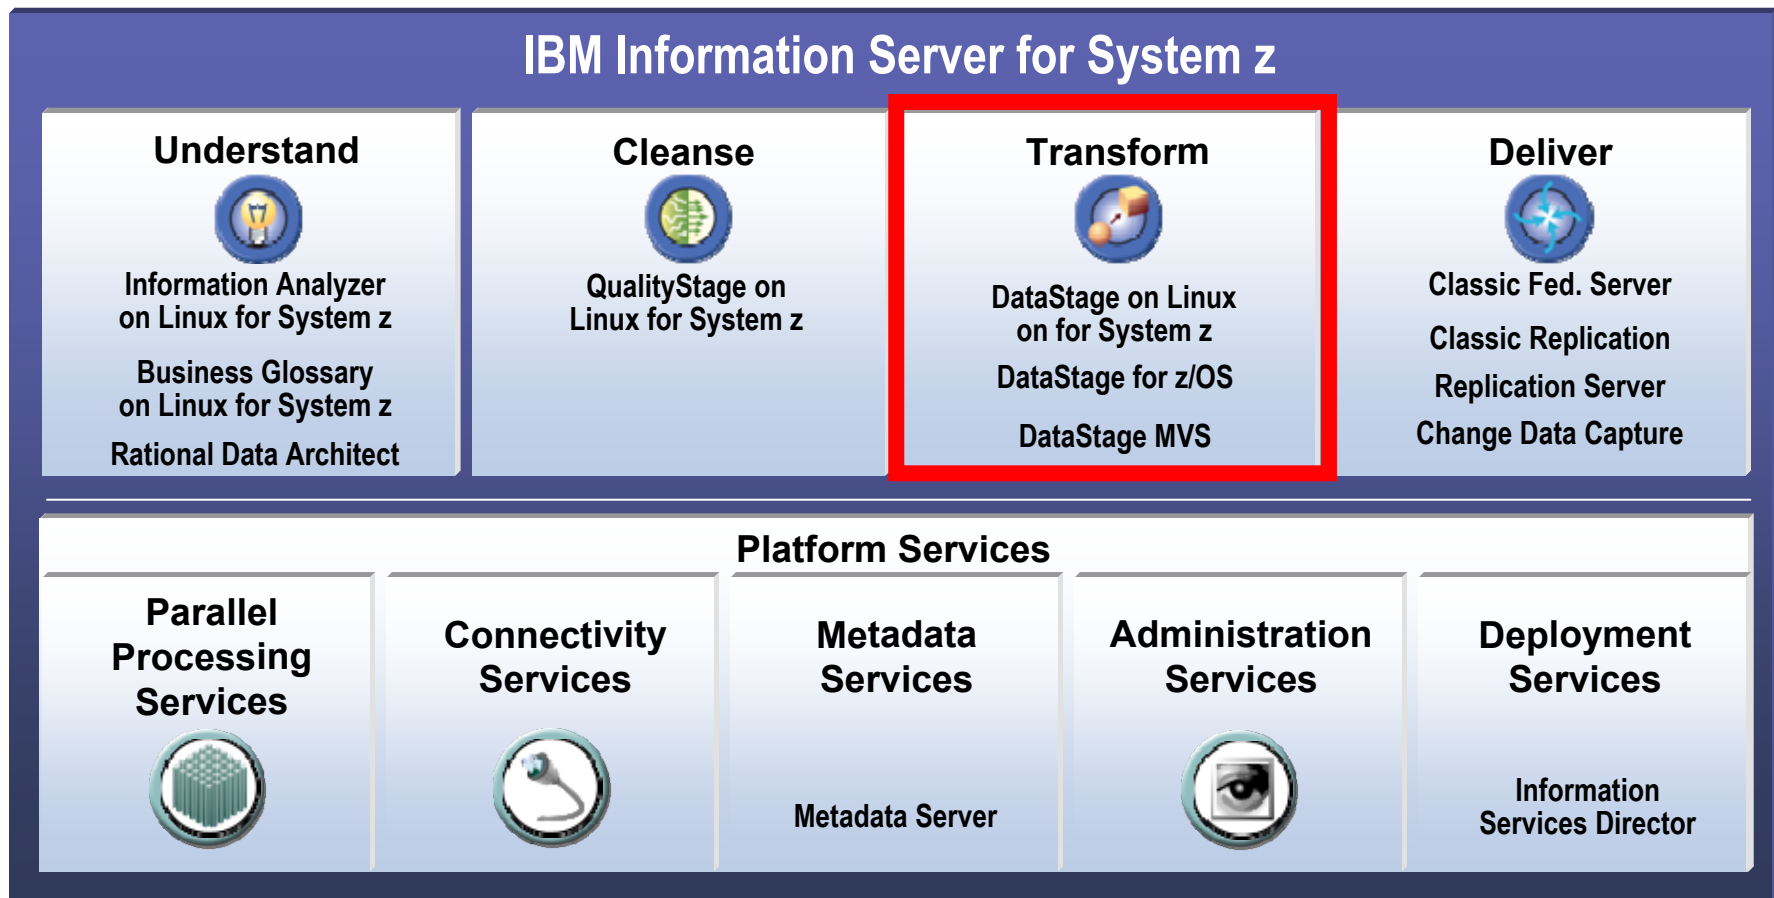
IBM Information Server for System z

Understand

Information Analyzer on Linux for System z

Business Glossary on Linux for System z

Rational Data Architect

Cleanse

QualityStage on Linux for System z

Transform

DataStage on Linux on for System z

DataStage for z/OS

DataStage MVS

Deliver

Classic Fed. Server

Classic Replication

Replication Server

Change Data Capture

Platform Services

Parallel Processing Services

Connectivity Services

Metadata Services

Metadata Server

Administration Services

Deployment Services

Information Services Director